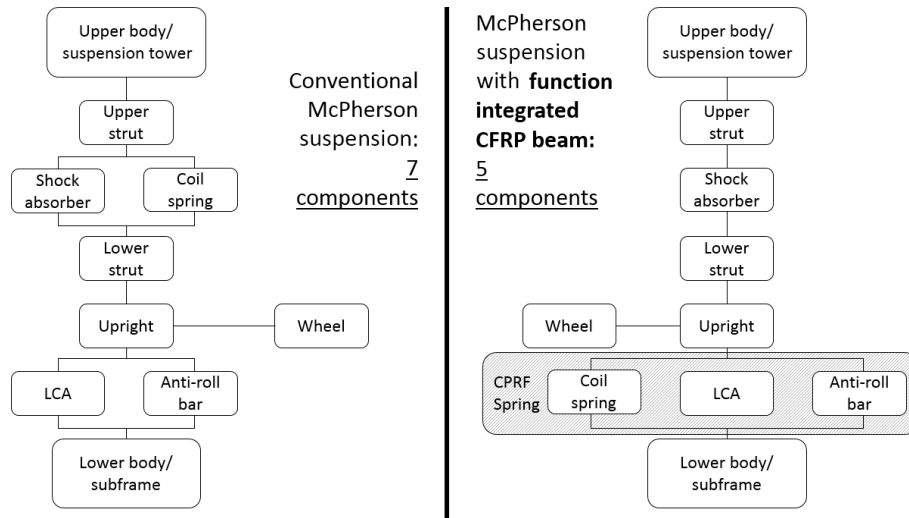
Upper body/ suspension tower

Upper strut

Shock absorber

Coil spring

Lower strut

Upright

Wheel

LCA

Anti-roll bar

Lower body/ subframe

Conventional McPherson suspension: 7 components

McPherson suspension with **function integrated CFRP beam:** 5 components

Upper body/ suspension tower

Upper strut

Shock absorber

Lower strut

Wheel

Upright

CPRF Spring

Coil spring

LCA

Anti-roll bar

Lower body/ subframe